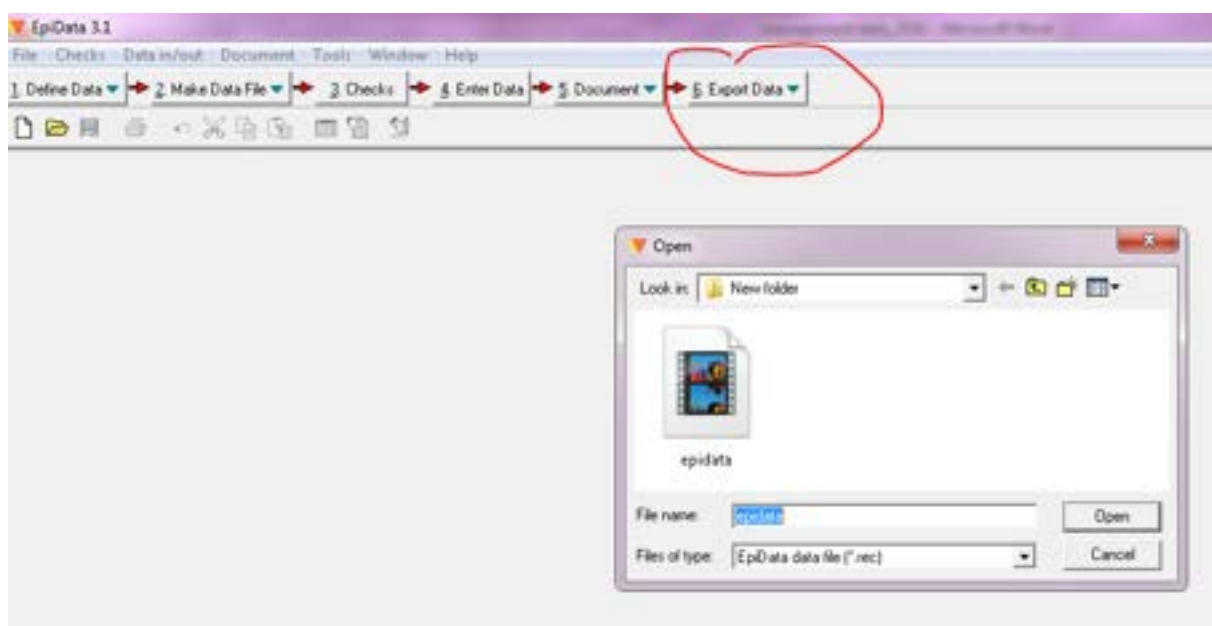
EpiData 3.1

File Checks Data in/out Document Tools Window Help

1. Define Data 2. Make Data File 3. Checks 4. Enter Data 5. Document 6. Export Data

Open

Look in: New folder

epidata

File name: epidata

Files of type: EpiData data file (*.rec)

Open

Cancel